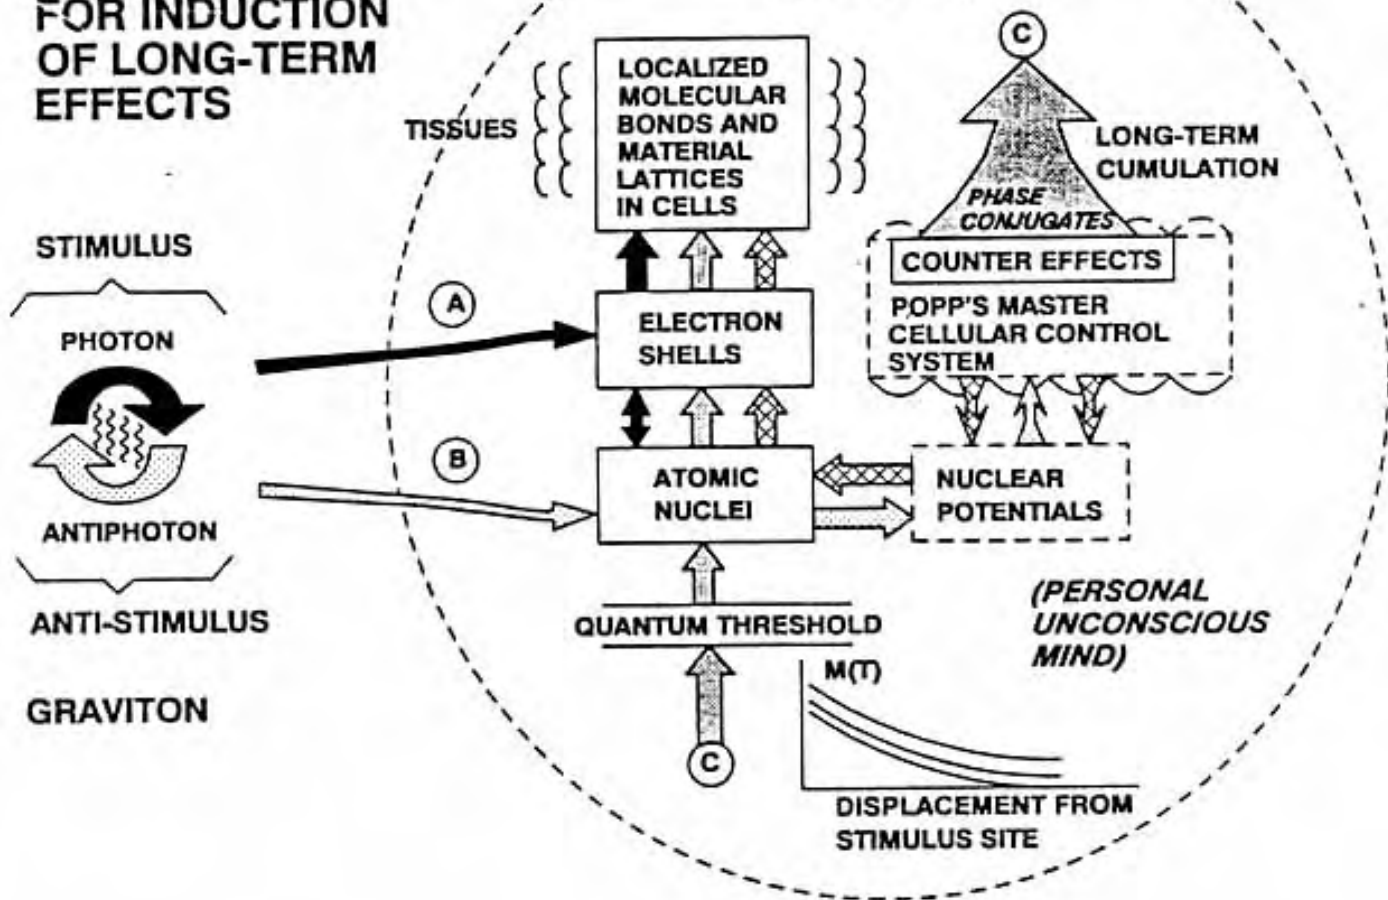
FOR INDUCTION OF LONG-TERM EFFECTS

STIMULUS

PHOTON

ANTIPHOTON

ANTI-STIMULUS

GRAVITON

TISSUES

LOCALIZED MOLECULAR BONDS AND MATERIAL LATTICES IN CELLS

C

LONG-TERM CUMULATION

PHASE CONJUGATES

COUNTER EFFECTS

POPP'S MASTER CELLULAR CONTROL SYSTEM

A

ELECTRON SHELLS

B

ATOMIC NUCLEI

NUCLEAR POTENTIALS

(PERSONAL UNCONSCIOUS MIND)

QUANTUM THRESHOLD

M(T)

C

DISPLACEMENT FROM STIMULUS SITE